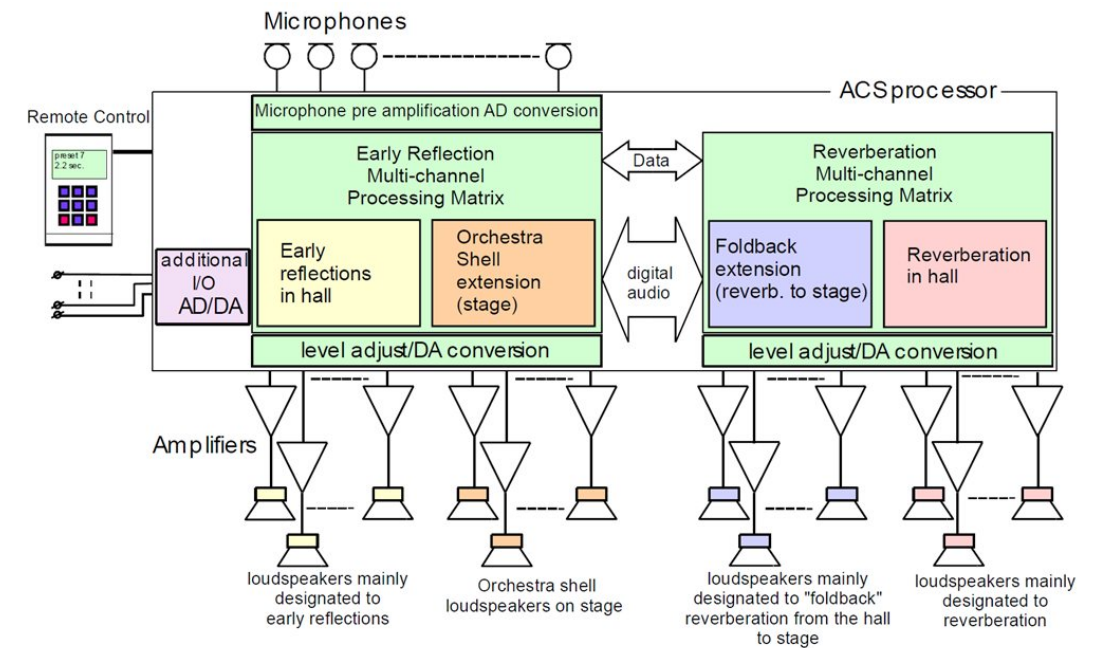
Microphones

ACSprocessor

Remote Control

preset 7
2.2 sec.

Microphone pre amplification AD conversion

Early Reflection
Multi-channel
Processing Matrix

Data

Reverberation
Multi-channel
Processing Matrix

Early reflections in hall

Orchestra Shell extension (stage)

digital audio

Foldback extension (reverb. to stage)

Reverberation in hall

additional I/O AD/DA

level adjust/DA conversion

level adjust/DA conversion

Amplifiers

loudspeakers mainly designated to early reflections

Orchestra shell loudspeakers on stage

loudspeakers mainly designated to "foldback" reverberation from the hall to stage

loudspeakers mainly designated to reverberation